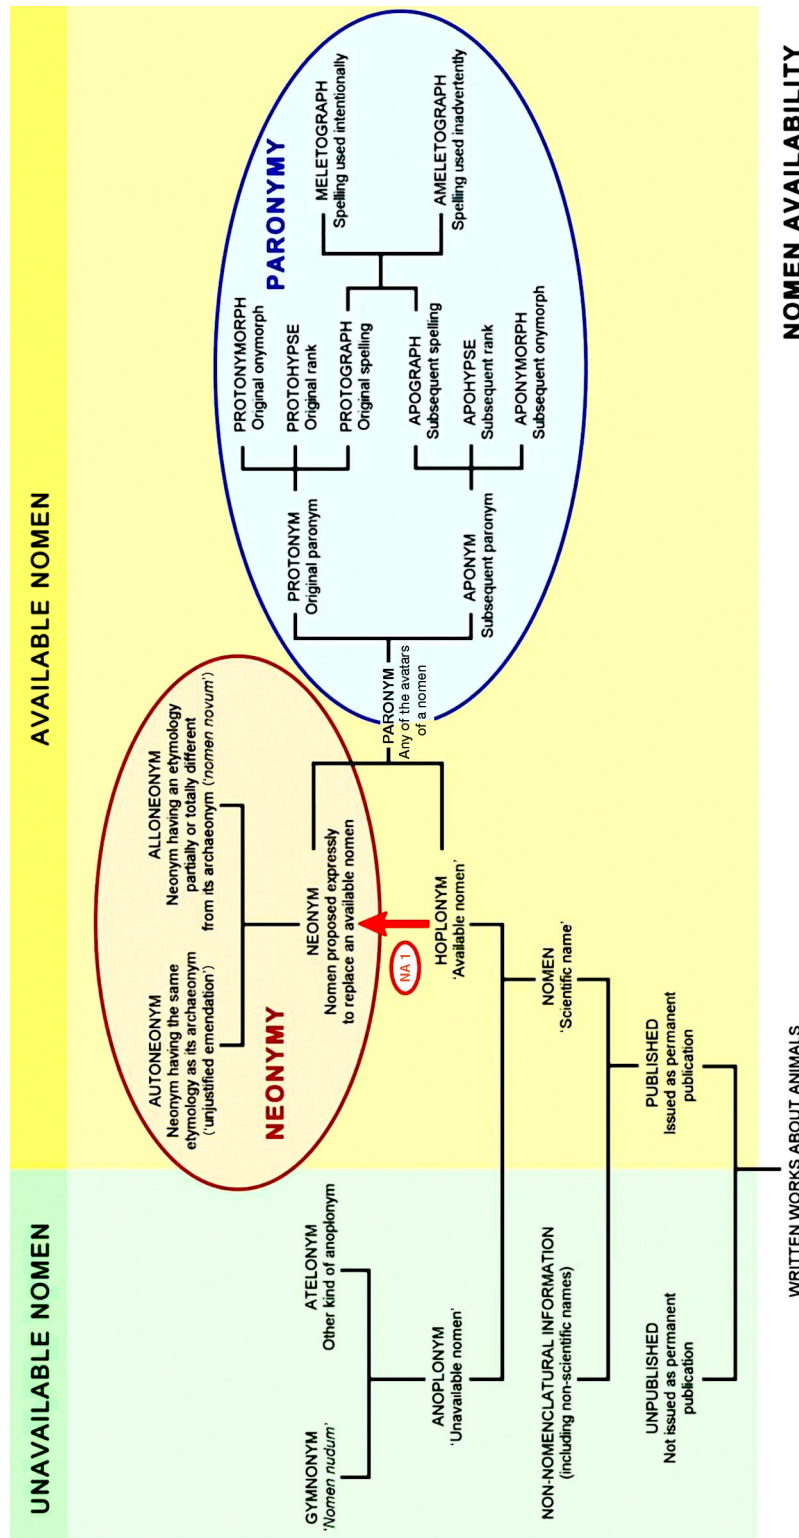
UNAVAILABLE NOMEN

AVAILABLE NOMEN

GYMNONYM
'Nomen nudum'

ATELONYM
Other kind of anoplonym

ANOPLONYM
'Unavailable nomen'

NON-NOMENCLATURAL INFORMATION
(including non-scientific names)

UNPUBLISHED
Not issued as permanent publication

WRITTEN WORKS ABOUT ANIMALS

PUBLISHED
Issued as permanent publication

NOMEN
'Scientific name'

HOPLONYM
'Available nomen'

NA 1

NEONYMY

AUTONEONYM
Neonym having the same etymology as its archaeonym ('unjustified emendation')

NEONYM
Nomen proposed expressly to replace an available nomen

ALLONEONYM
Neonym having an etymology partially or totally different from its archaeonym ('nomen novum')

PARONYM
Any of the avatars of a nomen

PARONYMY

PROTONYM
Original paronym

APONYM
Subsequent paronym

PROTONYMORPH
Original onymorph

PROTOHYPSE
Original rank

PROTOGRAPH
Original spelling

APOGRAPH
Subsequent spelling

APOHYPSE
Subsequent rank

APONYMORPH
Subsequent onymorph

MELETOGRAPH
Spelling used intentionally

AMELETOGRAPH
Spelling used inadvertently

NOMEN AVAILABILITY